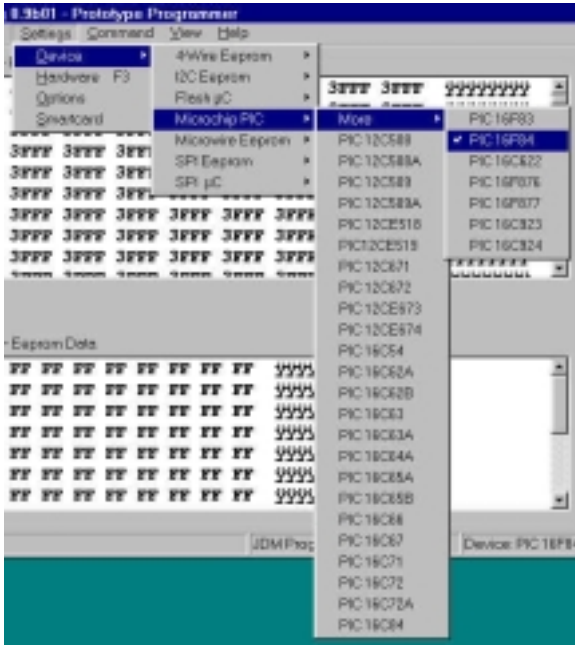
0.3b01 - Prototype Programmer

Settings Command View Help

Device
Hardware F3
Options
Smartcard

4Wire Eeprom
I2C Eeprom
Flash µC
Microchip PIC
Microwire Eeprom
SPI Eeprom
SPI µC

More
PIC12C508
PIC12C508A
PIC12C509
PIC12C509A
PIC12CE518
PIC12CE519
PIC12C671
PIC12C672
PIC12CE673
PIC12CE674
PIC16C54
PIC16C62A
PIC16C62B
PIC16C63
PIC16C63A
PIC16C64A
PIC16C65A
PIC16C65B
PIC16C66
PIC16C67
PIC16C71
PIC16C72
PIC16C72A
PIC16C84

PIC16F83
✔ PIC16F84
PIC16C622
PIC16F876
PIC16F877
PIC16C923
PIC16C924

3FFF 3FFF ????????
3FFF 3FFF 3FF
3FFF 3FFF 3FF
3FFF 3FFF 3FFF 3FFF 3FFF 3FFF
3FFF 3FFF 3FFF 3FFF 3FFF 3FFF
3FFF 3FFF 3FFF 3FFF 3FFF 3FFF

Eeprom Data
FF FF FF FF FF FF FF FF ÿÿÿÿ
FF FF FF FF FF FF FF FF ÿÿÿÿ
FF FF FF FF FF FF FF FF ÿÿÿÿ
FF FF FF FF FF FF FF FF ÿÿÿÿ
FF FF FF FF FF FF FF FF ÿÿÿÿ
FF FF FF FF FF FF FF FF ÿÿÿÿ
FF FF FF FF FF FF FF FF ÿÿÿÿ

JDM Prog
Device: PIC16F8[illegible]